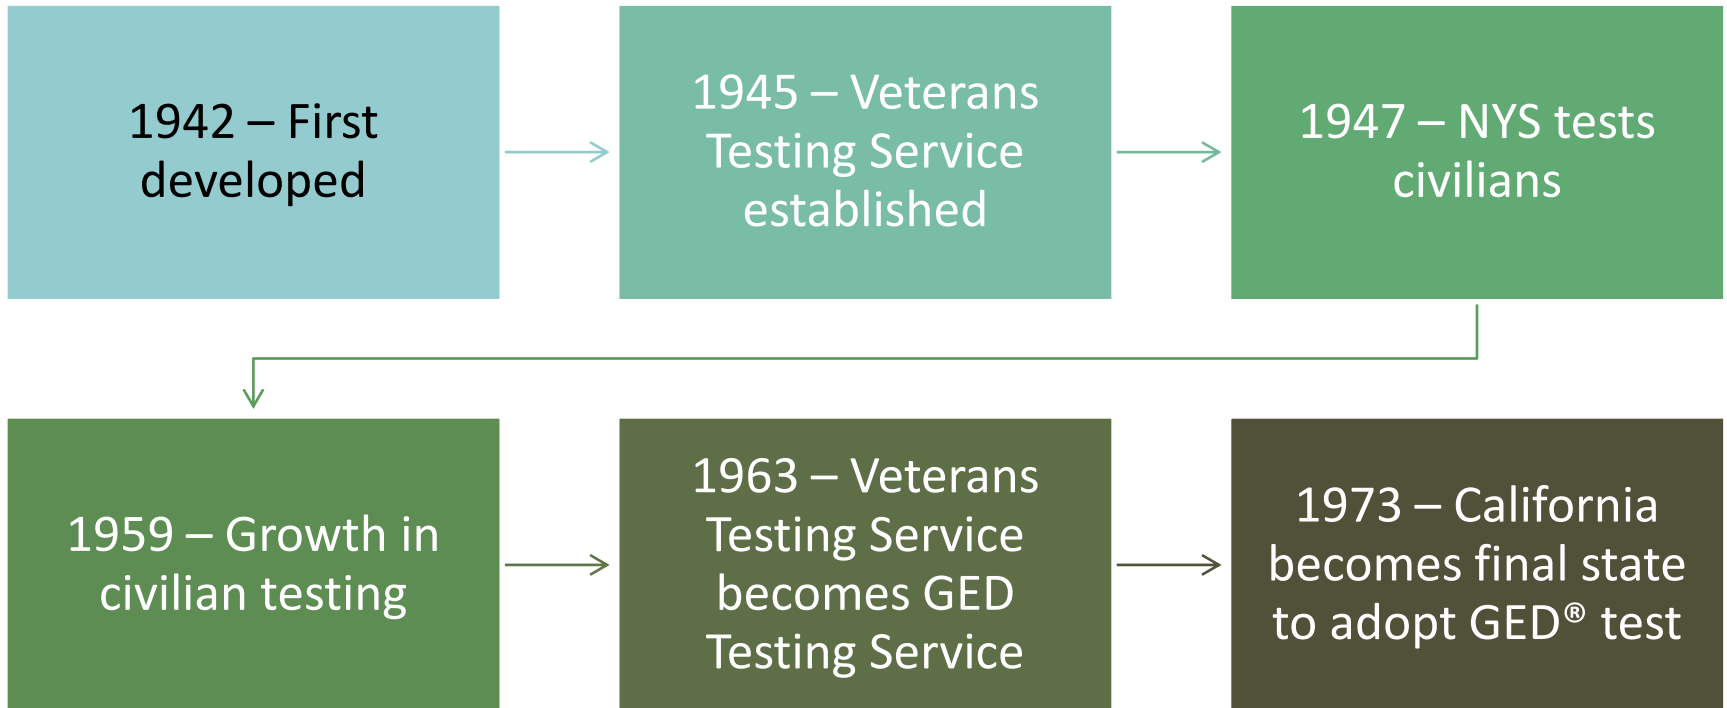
1942 – First developed

1945 – Veterans Testing Service established

1947 – NYS tests civilians

1959 – Growth in civilian testing

1963 – Veterans Testing Service becomes GED Testing Service

1973 – California becomes final state to adopt GED® test